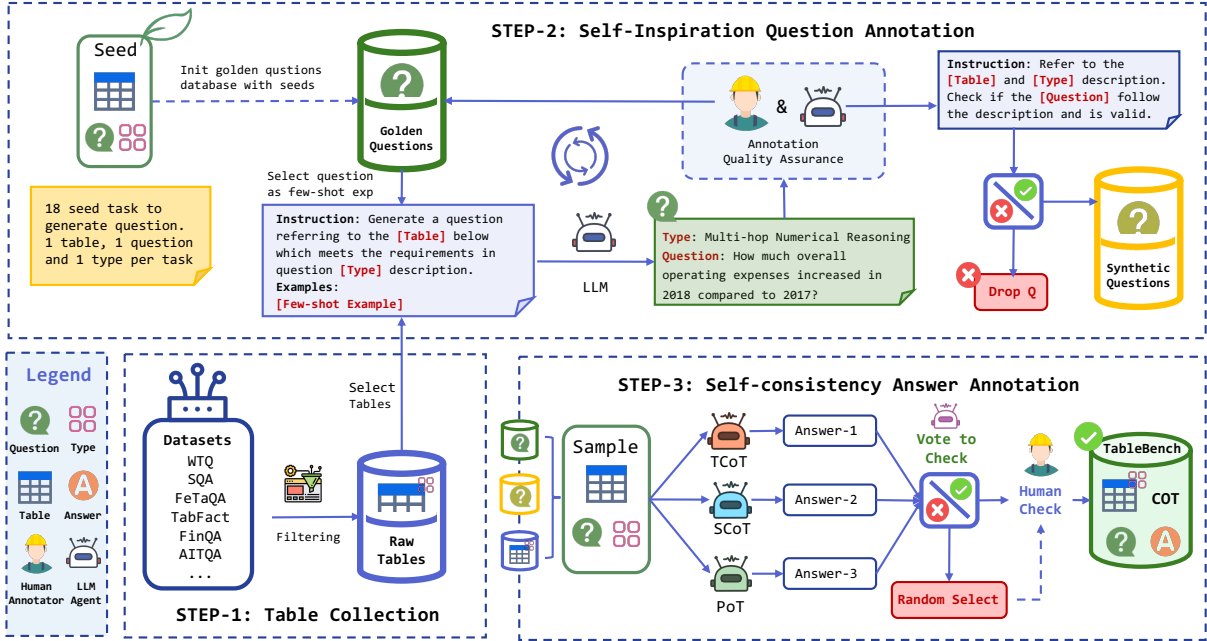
STEP-2: Self-Inspiration Question Annotation

Seed

Init golden qustions database with seeds

Golden Questions

Select question as few-shot exp

18 seed task to generate question. 1 table, 1 question and 1 type per task

Instruction: Generate a question referring to the [Table] below which meets the requirements in question [Type] description.
Examples:
[Few-shot Example]

LLM

Type: Multi-hop Numerical Reasoning
Question: How much overall operating expenses increased in 2018 compared to 2017?

&

Annotation Quality Assurance

Instruction: Refer to the [Table] and [Type] description. Check if the [Question] follow the description and is valid.

Drop Q

Synthetic Questions

Legend

Question

Type

Table

Answer

Human Annotator

LLM Agent

Datasets
WTQ
SQA
FeTaQA
TabFact
FinQA
AITQA
...

Filtering

Select Tables

Raw Tables

STEP-1: Table Collection

STEP-3: Self-consistency Answer Annotation

Sample

TCoT

SCoT

PoT

Answer-1

Answer-2

Answer-3

Vote to Check

Random Select

Human Check

TableBench

COT